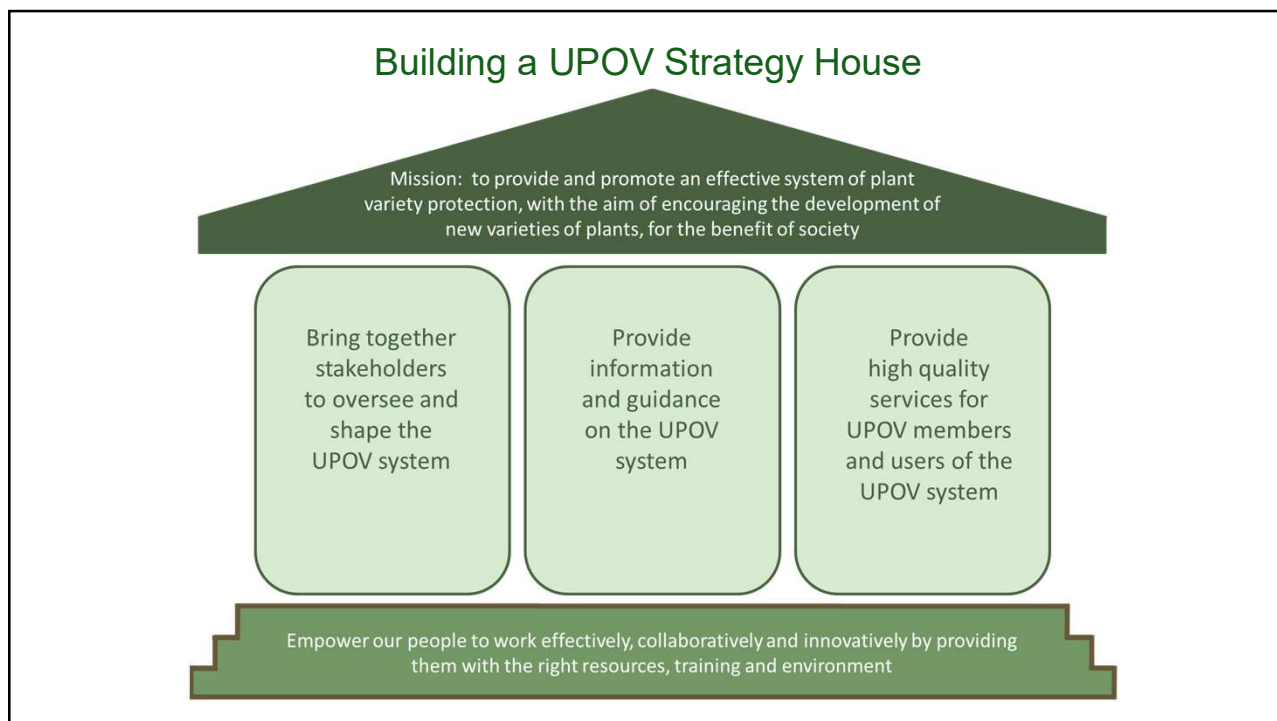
Building a UPOV Strategy House

Mission: to provide and promote an effective system of plant variety protection, with the aim of encouraging the development of new varieties of plants, for the benefit of society

Bring together stakeholders to oversee and shape the UPOV system

Provide information and guidance on the UPOV system

Provide high quality services for UPOV members and users of the UPOV system

Empower our people to work effectively, collaboratively and innovatively by providing them with the right resources, training and environment